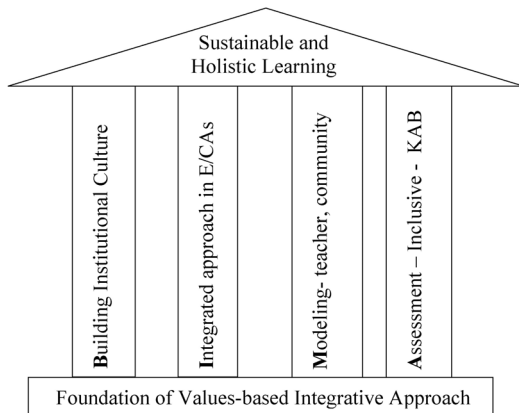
Sustainable and Holistic Learning

Building Institutional Culture

Integrated approach in E/CAs

Modeling- teacher, community

Assessment – Inclusive - KAB

Foundation of Values-based Integrative Approach